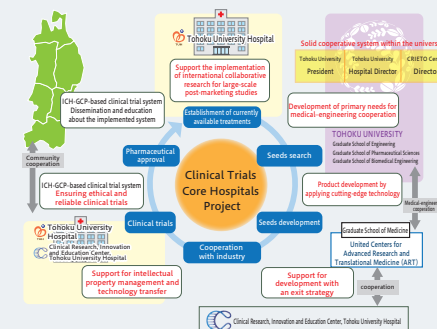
Tohoku University Hospital

Support the implementation of international collaborative research for large-scale post-marketing studies

Solid cooperative system within the univers

| Tohoku University President | Tohoku University Hospital Director | CRIETO Center Directo |
|---|---|---|

ICH-GCP-based clinical trial system Dissemination and education about the implemented system

Establishment of currently available treatments

Development of primary needs for medical-engineering cooperation

TOHOKU UNIVERSITY
Graduate School of Engineering
Graduate School of Pharmaceutical Sciences
Graduate School of Biomedical Engineering

Community cooperation

Pharmaceutical approval

Seeds search

ICH-GCP-based clinical trial system
Ensuring ethical and reliable clinical trials

Clinical Trials Core Hospitals Project

Product development by applying cutting-edge technology

Medical-engineering cooperation

Clinical trials

Seeds development

Tohoku University Hospital
Clinical Research, Innovation and Education Center, Tohoku University Hospital

Cooperation with industry

Graduate School of Medicine

United Centers for Advanced Research and Translational Medicine (ART)

Support for intellectual property management and technology transfer

Support for development with an exit strategy

cooperation

Clinical Research, Innovation and Education Center, Tohoku University Hospital